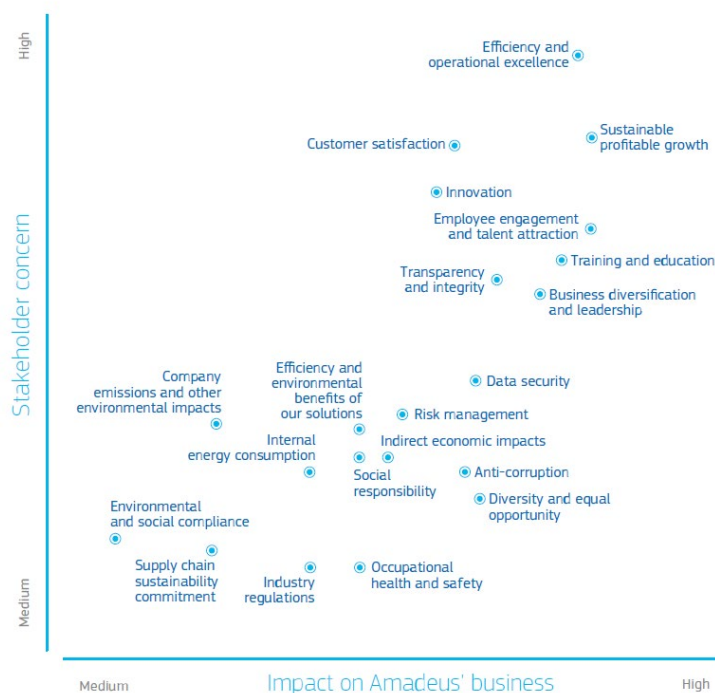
High

Stakeholder concern

Medium

Efficiency and operational excellence

Sustainable profitable growth

Customer satisfaction

Innovation

Employee engagement and talent attraction

Training and education

Transparency and integrity

Business diversification and leadership

Company emissions and other environmental impacts

Efficiency and environmental benefits of our solutions

Data security

Risk management

Internal energy consumption

Indirect economic impacts

Social responsibility

Anti-corruption

Diversity and equal opportunity

Environmental and social compliance

Supply chain sustainability commitment

Industry regulations

Occupational health and safety

Medium

Impact on Amadeus' business

High